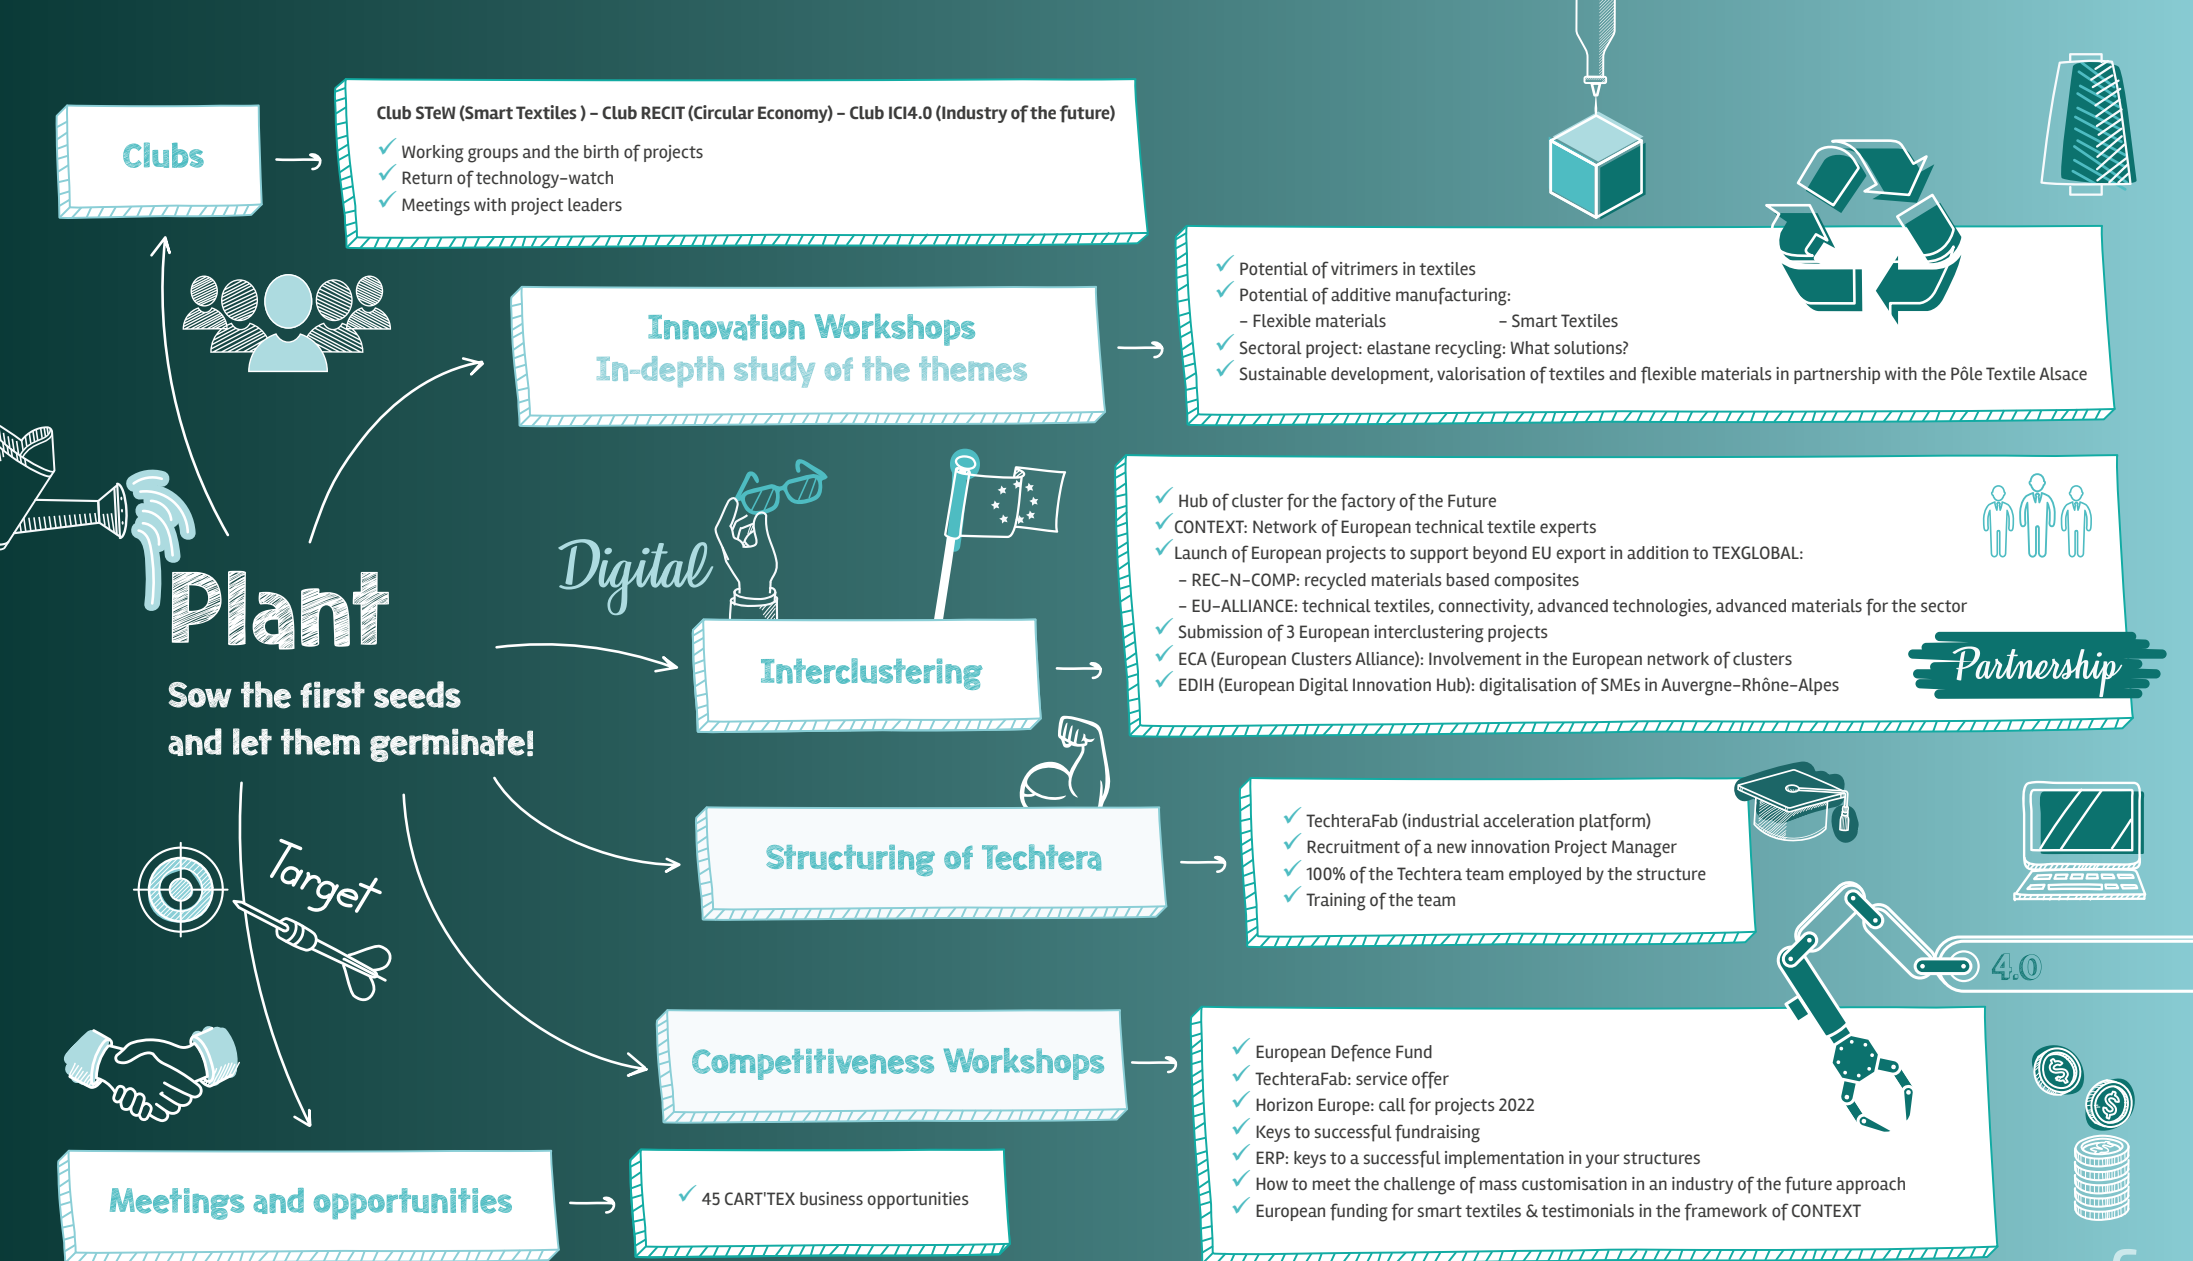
Clubs

Club STeW (Smart Textiles ) – Club RECIT (Circular Economy) – Club ICI4.0 (Industry of the future)
✓ Working groups and the birth of projects
✓ Return of technology-watch
✓ Meetings with project leaders

Innovation Workshops
In-depth study of the themes

✓ Potential of vitrimers in textiles
✓ Potential of additive manufacturing:
– Flexible materials – Smart Textiles
✓ Sectoral project: elastane recycling: What solutions?
✓ Sustainable development, valorisation of textiles and flexible materials in partnership with the Pôle Textile Alsace

Plant
Sow the first seeds
and let them germinate!

Digital

Interclustering

✓ Hub of cluster for the factory of the Future
✓ CONTEXT: Network of European technical textile experts
✓ Launch of European projects to support beyond EU export in addition to TEXGLOBAL:
– REC-N-COMP: recycled materials based composites
– EU-ALLIANCE: technical textiles, connectivity, advanced technologies, advanced materials for the sector
✓ Submission of 3 European interclustering projects
✓ ECA (European Clusters Alliance): Involvement in the European network of clusters
✓ EDIH (European Digital Innovation Hub): digitalisation of SMEs in Auvergne-Rhône-Alpes

Partnership

Target

Structuring of Techtera

✓ TechteraFab (industrial acceleration platform)
✓ Recruitment of a new innovation Project Manager
✓ 100% of the Techtera team employed by the structure
✓ Training of the team

4.0

Competitiveness Workshops

✓ European Defence Fund
✓ TechteraFab: service offer
✓ Horizon Europe: call for projects 2022
✓ Keys to successful fundraising
✓ ERP: keys to a successful implementation in your structures
✓ How to meet the challenge of mass customisation in an industry of the future approach
✓ European funding for smart textiles & testimonials in the framework of CONTEXT

Meetings and opportunities

✓ 45 CART'TEX business opportunities